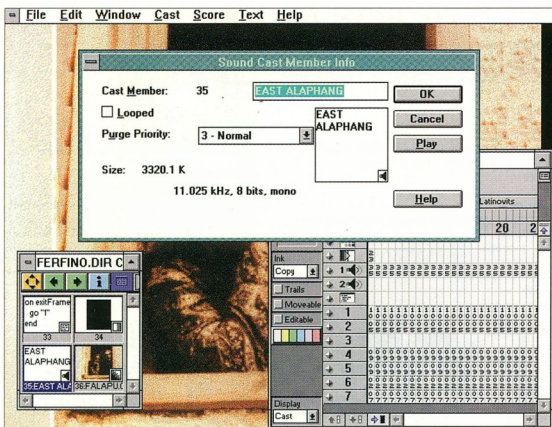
File Edit Window Cast Score Text Help

Sound Cast Member Info

Cast Member: 35 EAST ALAPHANG
OK
Looped
EAST ALAPHANG
Cancel
Purge Priority: 3 - Normal
Play
Size: 3320.1 K
11.025 kHz, 8 bits, mono
Help

FERFINO.DIR C
on exitFrame go "I" end
33
34
EAST ALAPHANG
35:EAST ALA
36:FALAPU.(

Latinovits
20
Ink
Copy
1
2
Trails
Moveable
Editable
1
2
3
4
5
6
7
Display
Cast